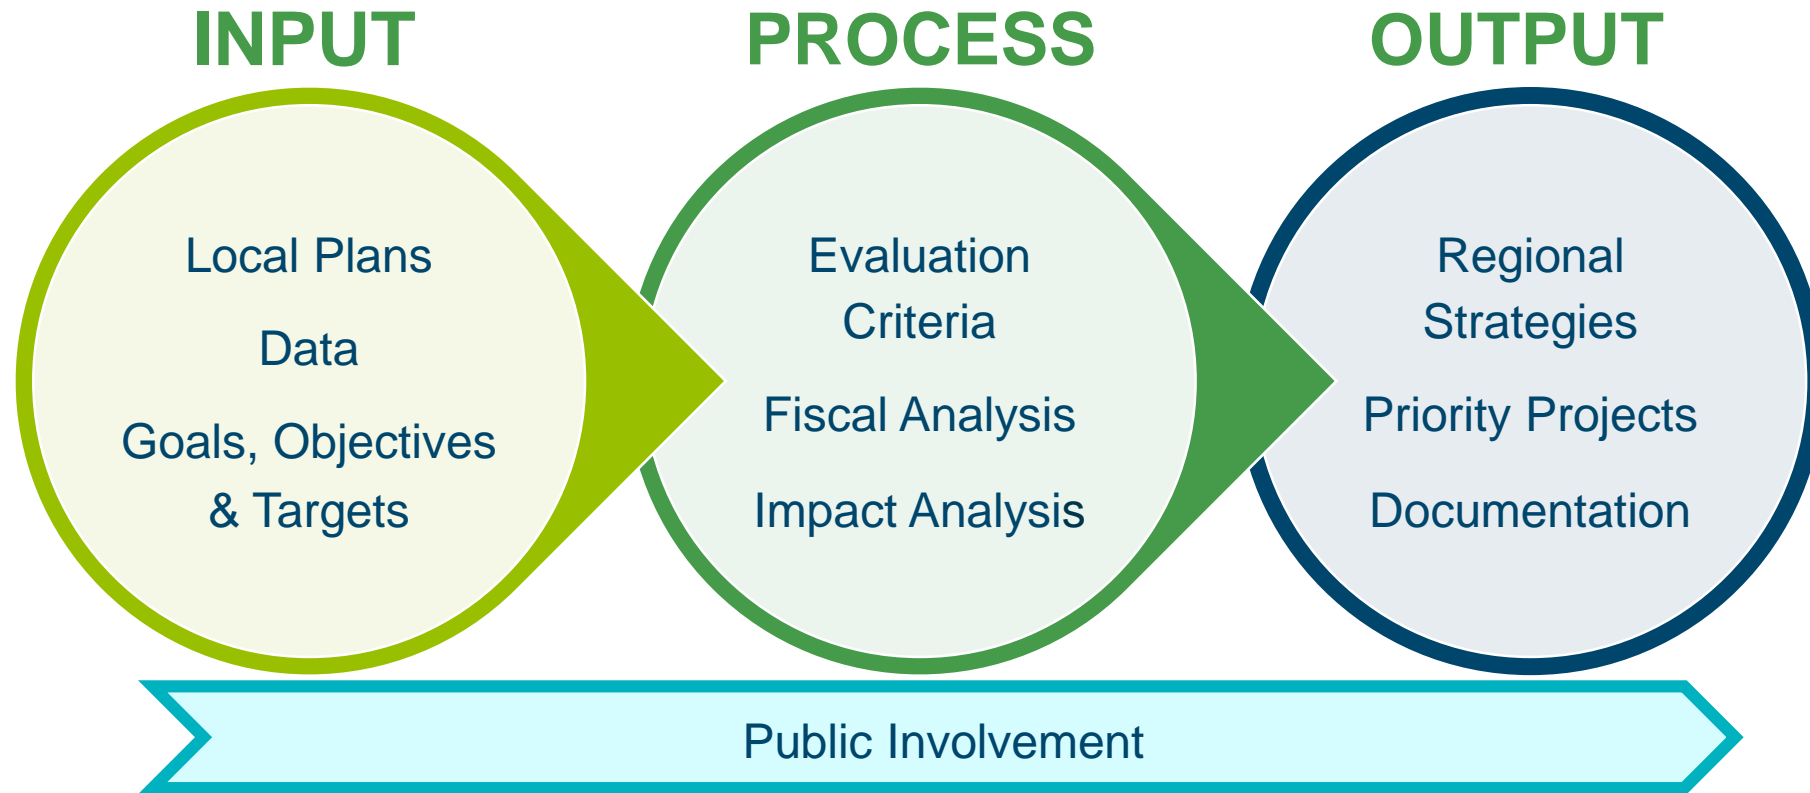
INPUT

Local Plans

Data

Goals, Objectives & Targets

PROCESS

Evaluation Criteria

Fiscal Analysis

Impact Analysis

OUTPUT

Regional Strategies

Priority Projects

Documentation

Public Involvement